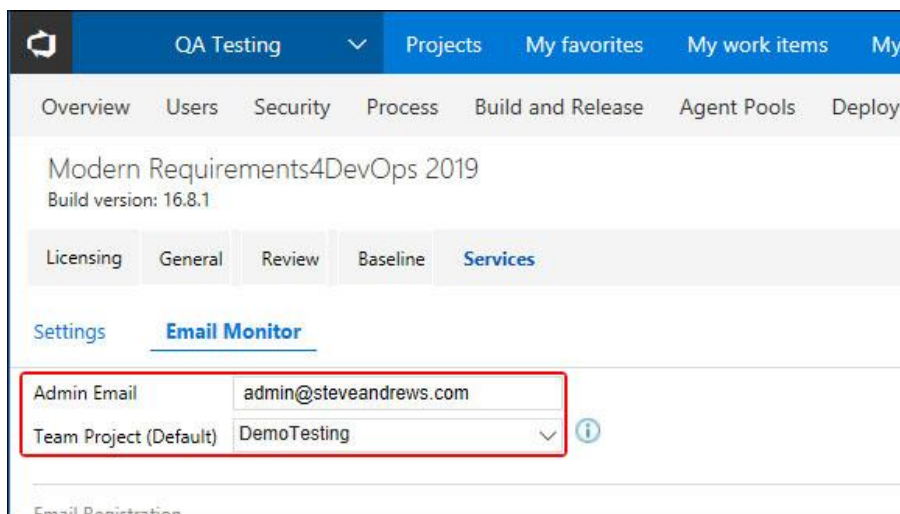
QA Testing Projects My favorites My work items My

Overview Users Security Process Build and Release Agent Pools Deploy

Modern Requirements4DevOps 2019
Build version: 16.8.1

Licensing General Review Baseline Services

Settings Email Monitor

Admin Email admin@steveandrews.com
Team Project (Default) DemoTesting

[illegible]